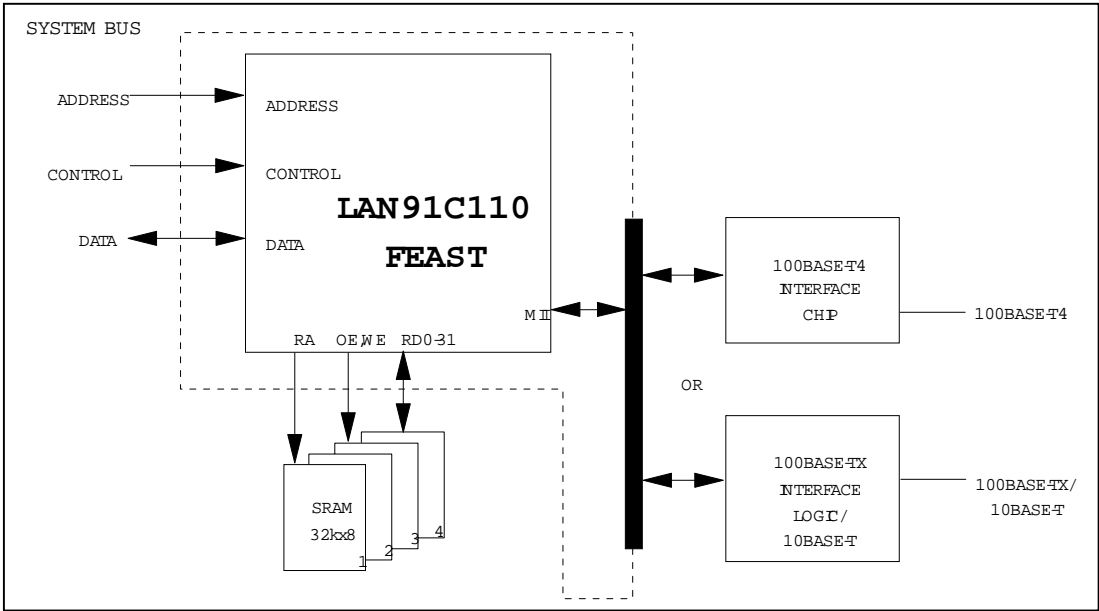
SYSTEM BUS

ADDRESS

CONTROL

DATA

ADDRESS

CONTROL

LAN91C110

DATA

FEAST

MII

RA OE,WE RD0-31

100BASE-T4 INTERFACE CHIP

100BASE-T4

OR

100BASE-TX INTERFACE LOGIC/ 10BASE-T

100BASE-TX/ 10BASE-T

SRAM 32kx8

1 2 3 4